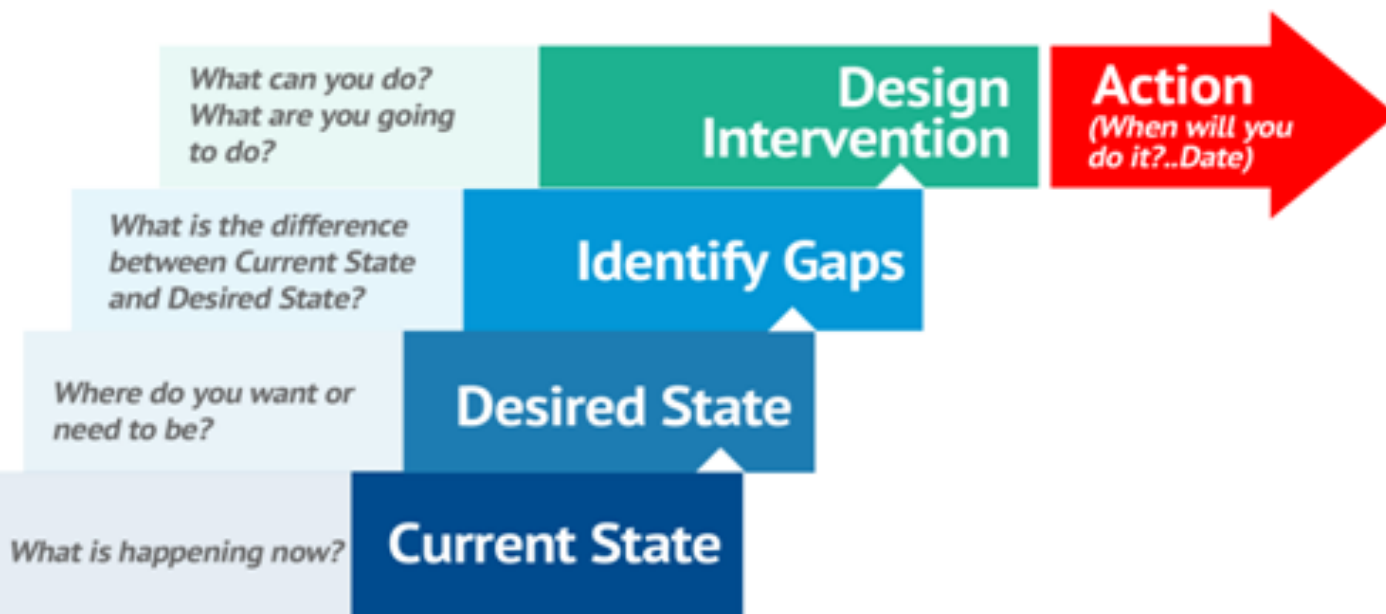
What can you do? What are you going to do?

Design Intervention

Action
(When will you do it?..Date)

What is the difference between Current State and Desired State?

Identify Gaps

Where do you want or need to be?

Desired State

What is happening now?

Current State